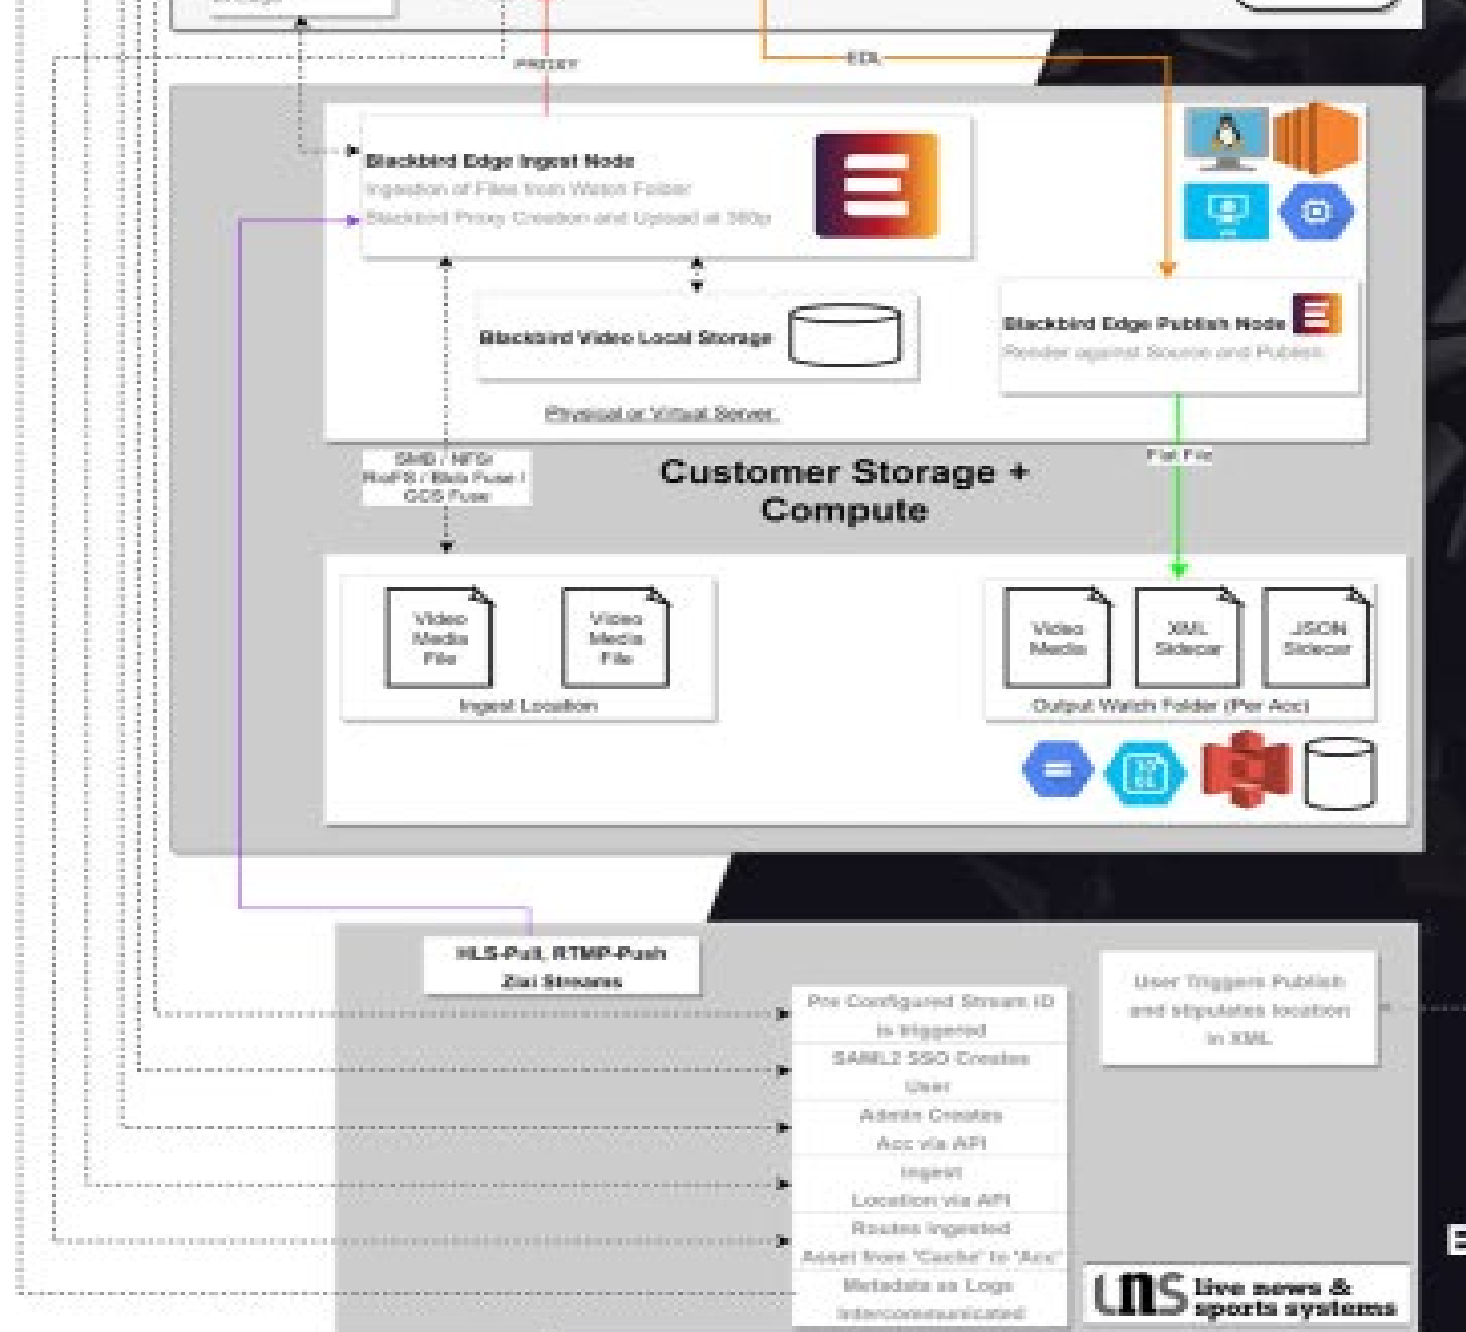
PROXY

EDL

Blackbird Edge Ingest Node
Ingestion of Files from Watch Folder
Blackbird Proxy Creation and Upload at 360p

Blackbird Video Local Storage

Physical or Virtual Server

Blackbird Edge Publish Node
Render against Source and Publish

SMB / NFS/ RioFS / Blob Fuse / GCS Fuse

Customer Storage + Compute

Flat File

Video Media File

Video Media File

Ingest Location

Video Media

XML Sidecar

JSON Sidecar

Output Watch Folder (Per Acc)

HLS-Pull, RTMP-Push
Zixi Streams

Pre Configured Stream ID is triggered

SAML2 SSO Creates User

Admin Creates Acc via API

Ingest Location via API

Routes Ingested Asset from 'Cache' to 'Acc'

Metadata as Logs Intercommunicated

User Triggers Publish and stipulates location in XML

LNS live news & sports systems